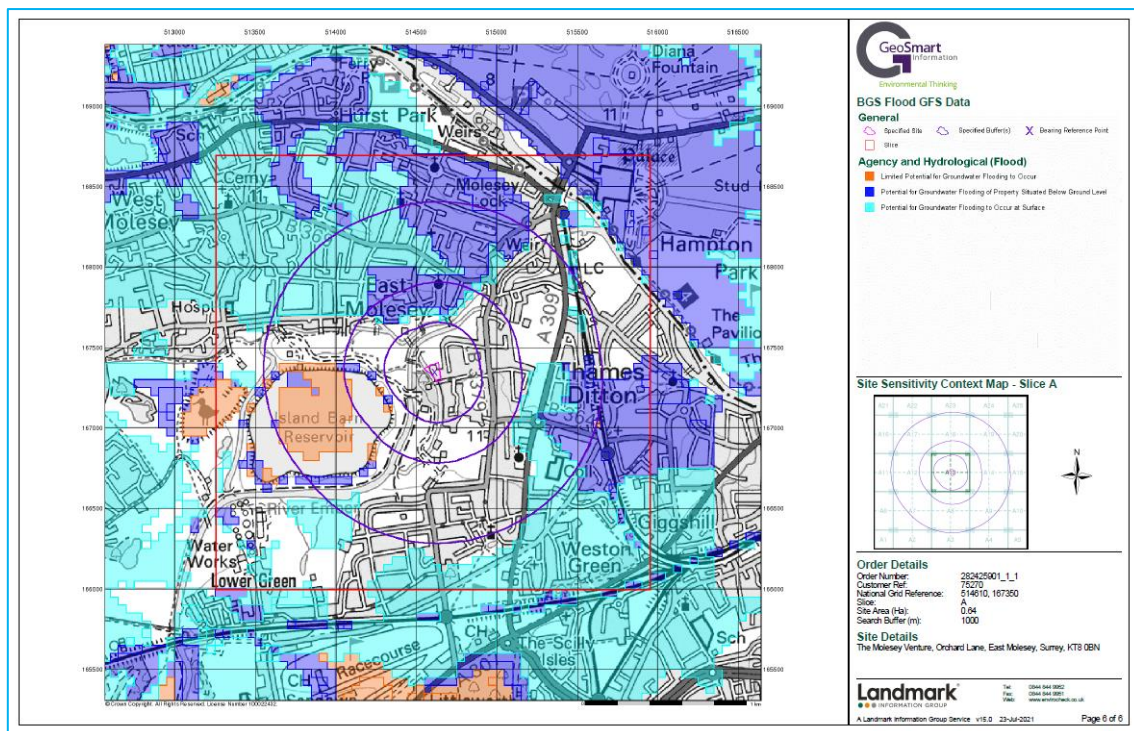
513000 513500 514000 514500 515000 515500 516000 516500

169000 168500 168000 167500 167000 166500 166000 165500

Ferry
Diana Fountain
Hurst Park
Weirs
Sch
Palace
Cemy
Molesey Lock
Stud
West Molesey
Weir
Hampton
LC
Park
East
Molesey
Hospl
A 309
The Pavilio
Thames Ditton
Island Barn Reservoir
115
Coll
River Ember
Giggshill
Water Works
Weston Green
Lower Green
Sch
CH
The Scilly Isles
Racecourse

© Crown Copyright. All Rights Reserved. Licence Number 100022432

0 1 km

GeoSmart Information
Environmental Thinking

BGS Flood GFS Data

General
Specified Site
Specified Buffer(s)
Bearing Reference Point
Slice

Agency and Hydrological (Flood)
Limited Potential for Groundwater Flooding to Occur
Potential for Groundwater Flooding of Property Situated Below Ground Level
Potential for Groundwater Flooding to Occur at Surface

Site Sensitivity Context Map - Slice A

N

Order Details
Order Number: 282425901_1_1
Customer Ref: 75270
National Grid Reference: 514610, 167350
Slice: A
Site Area (Ha): 0.64
Search Buffer (m): 1000

Site Details
The Molesey Venture, Orchard Lane, East Molesey, Surrey, KT8 0BN

Landmark INFORMATION GROUP
Tel: 0844 844 9952
Fax: 0844 844 9951
Web: www.envirocheck.co.uk

A Landmark Information Group Service v15.0 23-Jul-2021 Page 6 of 6